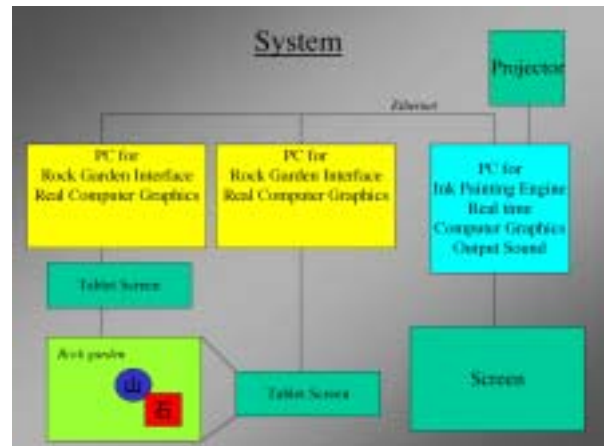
System

Projector

Ethernet

PC for
Rock Garden Interface
Real Computer Graphics

PC for
Rock Garden Interface
Real Computer Graphics

PC for
Ink Painting Engine
Real time
Computer Graphics
Output Sound

Tablet Screen

Rock garden

山

石

Tablet Screen

Screen